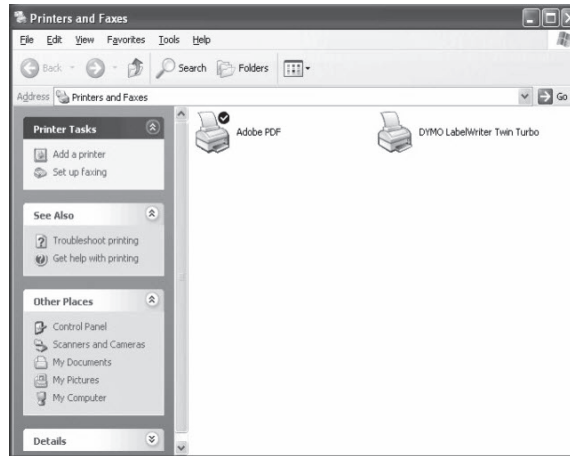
Printers and Faxes

File Edit View Favorites Tools Help

Back Search Folders

Address Printers and Faxes Go

Printer Tasks

Add a printer
Set up faxing

See Also

Troubleshoot printing
Get help with printing

Other Places

Control Panel
Scanners and Cameras
My Documents
My Pictures
My Computer

Details

Adobe PDF

DYMO LabelWriter Twin Turbo